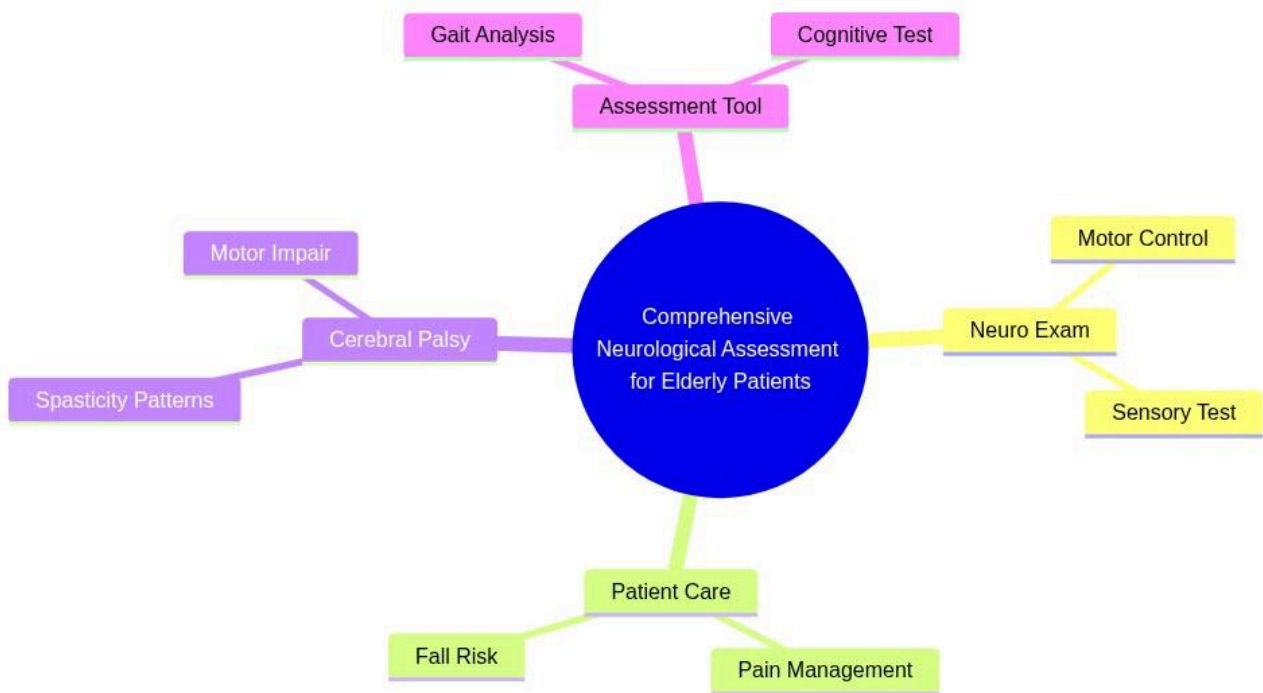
Gait Analysis

Cognitive Test

Assessment Tool

Motor Impair

Cerebral Palsy

Spasticity Patterns

Comprehensive Neurological Assessment for Elderly Patients

Motor Control

Neuro Exam

Sensory Test

Patient Care

Fall Risk

Pain Management